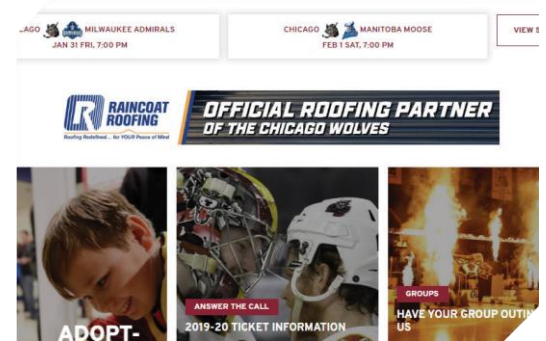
…AGO MILWAUKEE ADMIRALS
JAN 31 FRI, 7:00 PM

CHICAGO MANITOBA MOOSE
FEB 1 SAT, 7:00 PM

VIEW S…

RAINCOAT ROOFING
Roofing Redefined... for YOUR Peace of Mind

OFFICIAL ROOFING PARTNER
OF THE CHICAGO WOLVES

ADOPT-

ANSWER THE CALL
2019-20 TICKET INFORMATION

GROUPS
HAVE YOUR GROUP OUTIN… US